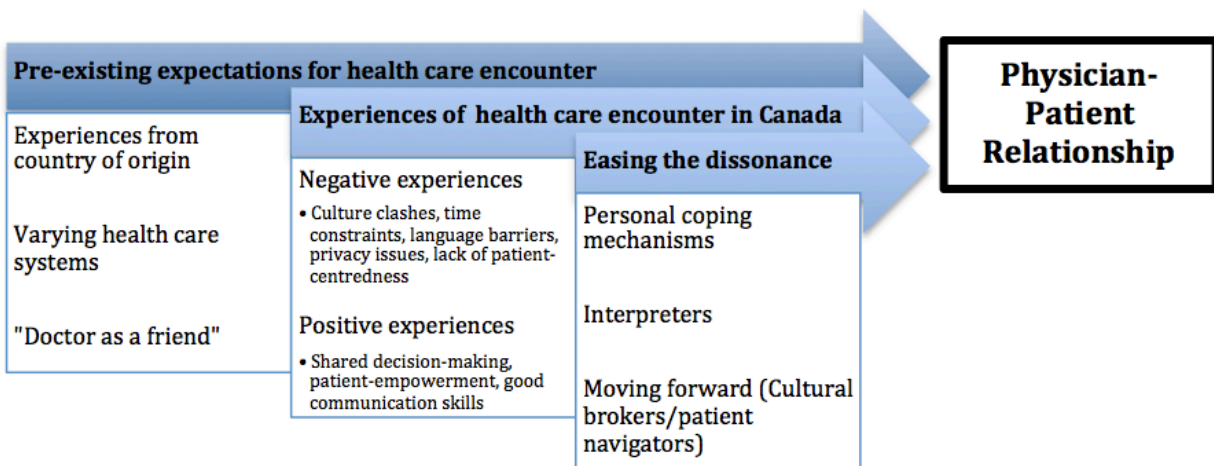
Pre-existing expectations for health care encounter

Experiences from country of origin

Varying health care systems

"Doctor as a friend"

Experiences of health care encounter in Canada

Negative experiences

• Culture clashes, time constraints, language barriers, privacy issues, lack of patient-centredness

Positive experiences

• Shared decision-making, patient-empowerment, good communication skills

Easing the dissonance

Personal coping mechanisms

Interpreters

Moving forward (Cultural brokers/patient navigators)

Physician-Patient Relationship